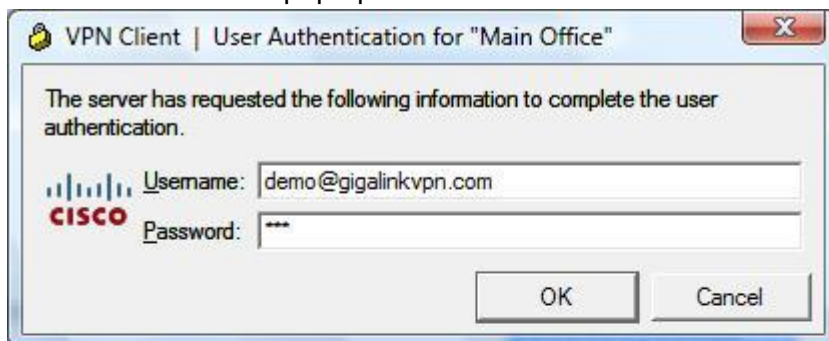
VPN Client | User Authentication for "Main Office"

The server has requested the following information to complete the user authentication.

CISCO

Username: demo@gigalinkvpn.com

Password: ***

OK

Cancel